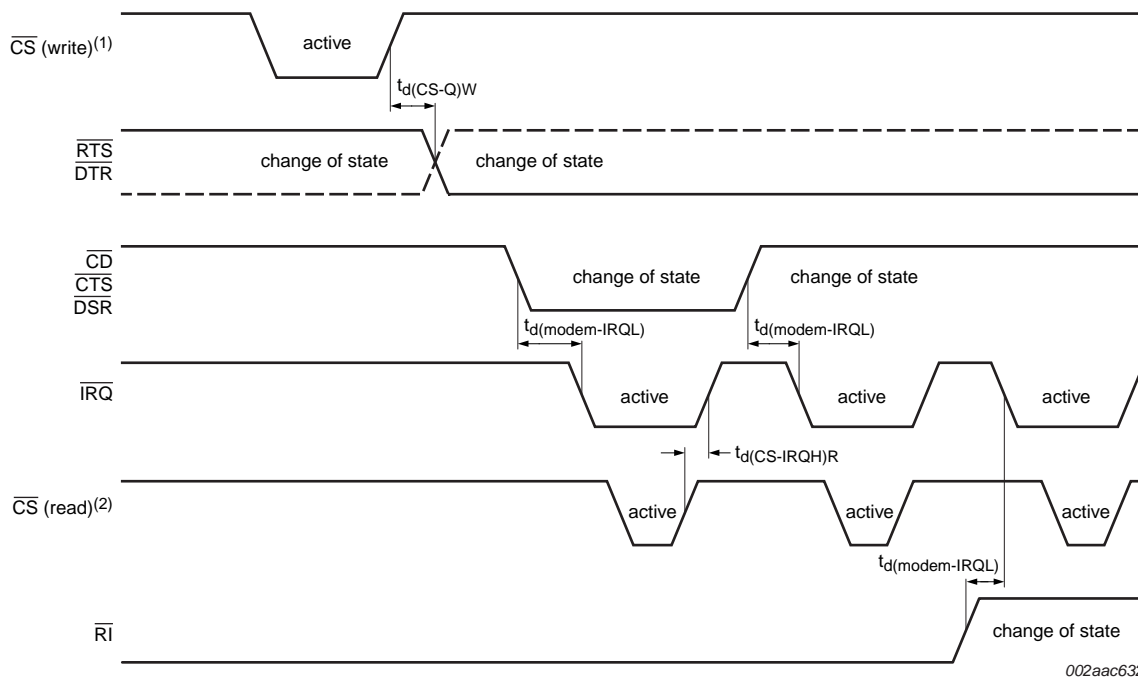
$\overline{CS}$ (write)$^{(1)}$

active

$t_{d(CS-Q)W}$

$\overline{RTS}$
$\overline{DTR}$

change of state

change of state

$\overline{CD}$
$\overline{CTS}$
$\overline{DSR}$

change of state

change of state

$t_{d(modem-IRQL)}$

$t_{d(modem-IRQL)}$

$\overline{IRQ}$

active

active

active

$t_{d(CS-IRQH)R}$

$\overline{CS}$ (read)$^{(2)}$

active

active

active

$t_{d(modem-IRQL)}$

$\overline{RI}$

change of state

002aac63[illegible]